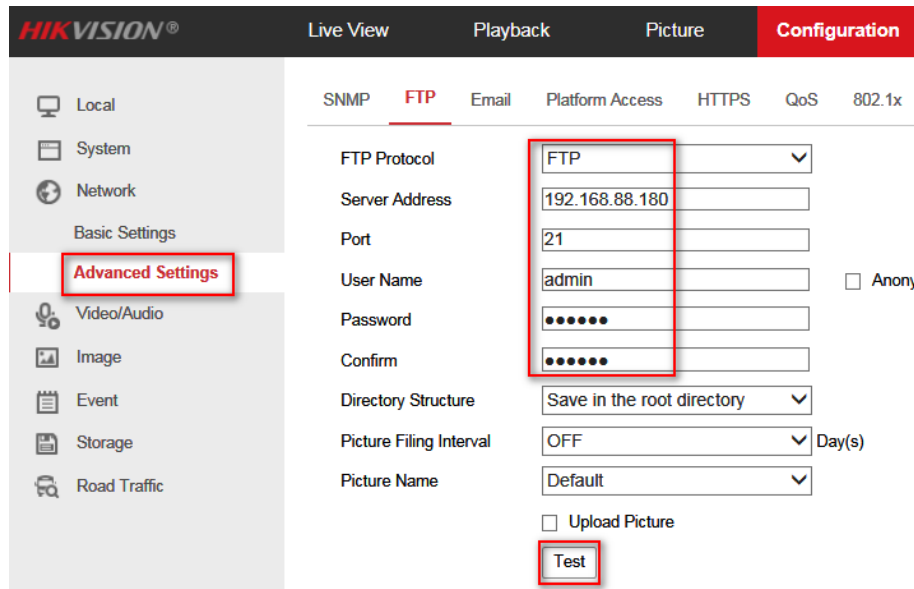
HIKVISION®

Live View
Playback
Picture
Configuration

Local
System
Network
Basic Settings
Advanced Settings
Video/Audio
Image
Event
Storage
Road Traffic

SNMP
FTP
Email
Platform Access
HTTPS
QoS
802.1x

| | |
|---|---|
| FTP Protocol | FTP |
| Server Address | 192.168.88.180 |
| Port | 21 |
| User Name | admin |
| Password | •••••• |
| Confirm | •••••• |
| Directory Structure | Save in the root directory |
| Picture Filing Interval | OFF Day(s) |
| Picture Name | Default |

Anony

Upload Picture

Test